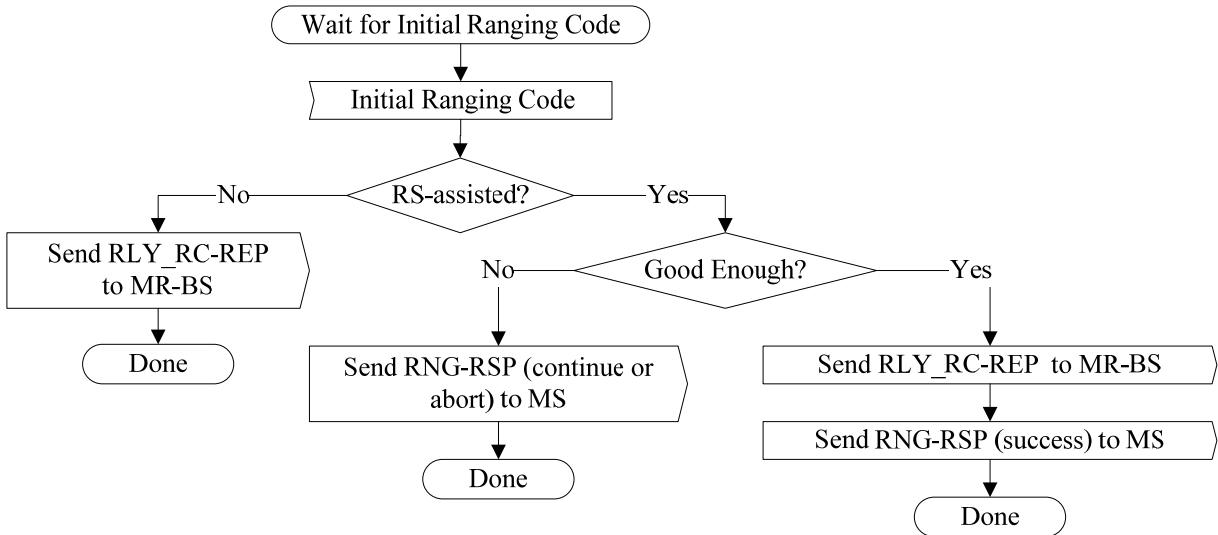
Wait for Initial Ranging Code

Initial Ranging Code

RS-assisted?

No

Yes

Send RLY_RC-REP to MR-BS

Done

Good Enough?

No

Yes

Send RNG-RSP (continue or abort) to MS

Done

Send RLY_RC-REP to MR-BS

Send RNG-RSP (success) to MS

Done